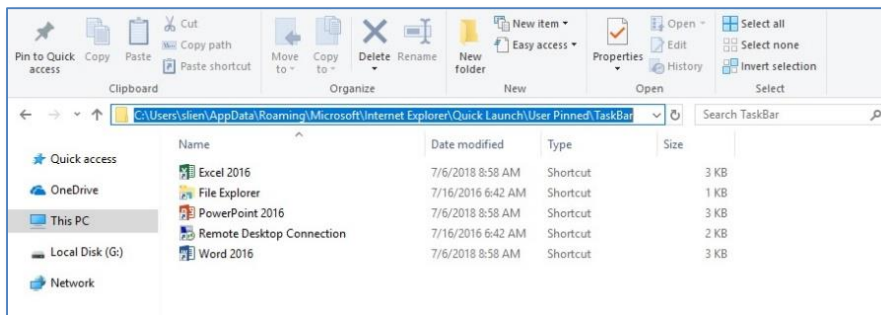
Pin to Quick access
Copy
Paste
Cut
Copy path
Paste shortcut
Clipboard

Move to
Copy to
Delete
Rename
Organize

New folder
New item
Easy access
New

Properties
Open
Edit
History
Open

Select all
Select none
Invert selection
Select

C:\Users\slien\AppData\Roaming\Microsoft\Internet Explorer\Quick Launch\User Pinned\TaskBar
Search TaskBar

Quick access
OneDrive
This PC
Local Disk (G:)
Network

| Name | Date modified | Type | Size |
|---|---|---|---|
| Excel 2016 | 7/6/2018 8:58 AM | Shortcut | 3 KB |
| File Explorer | 7/16/2016 6:42 AM | Shortcut | 1 KB |
| PowerPoint 2016 | 7/6/2018 8:58 AM | Shortcut | 3 KB |
| Remote Desktop Connection | 7/16/2016 6:42 AM | Shortcut | 2 KB |
| Word 2016 | 7/6/2018 8:58 AM | Shortcut | 3 KB |